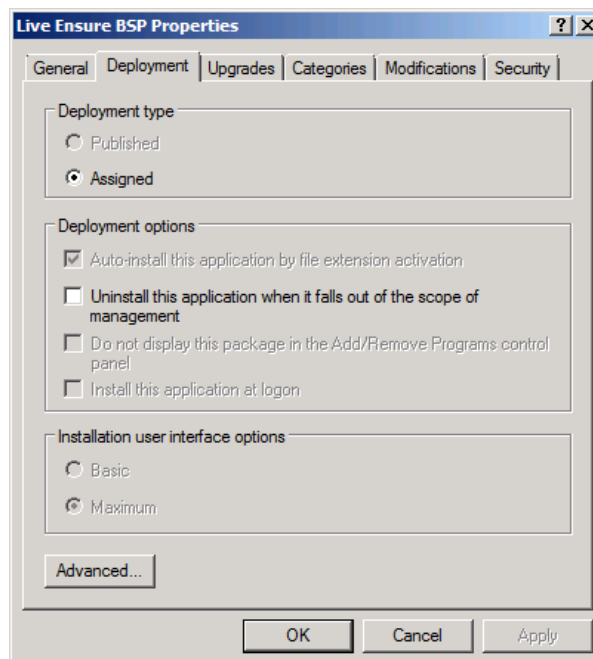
Live Ensure BSP Properties

?

X

General

Deployment

Upgrades

Categories

Modifications

Security

Deployment type

Published

Assigned

Deployment options

Auto-install this application by file extension activation

Uninstall this application when it falls out of the scope of management

Do not display this package in the Add/Remove Programs control panel

Install this application at logon

Installation user interface options

Basic

Maximum

Advanced...

OK

Cancel

Apply